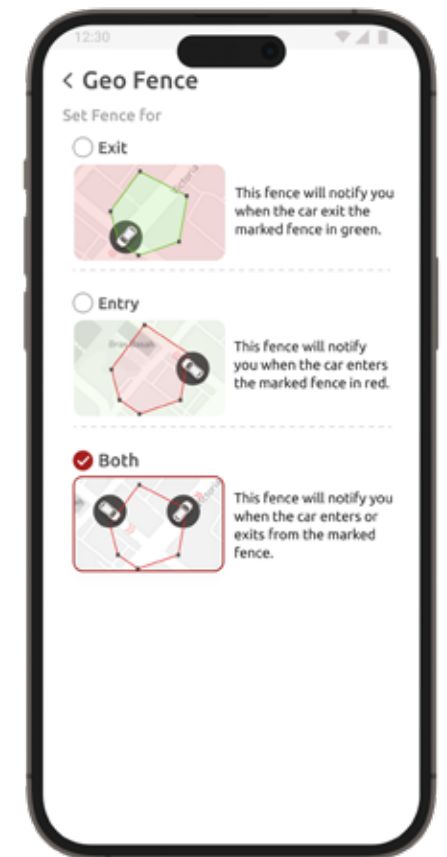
12:30

< Geo Fence

Set Fence for

Exit

This fence will notify you when the car exit the marked fence in green.

Entry

This fence will notify you when the car enters the marked fence in red.

Both

This fence will notify you when the car enters or exits from the marked fence.